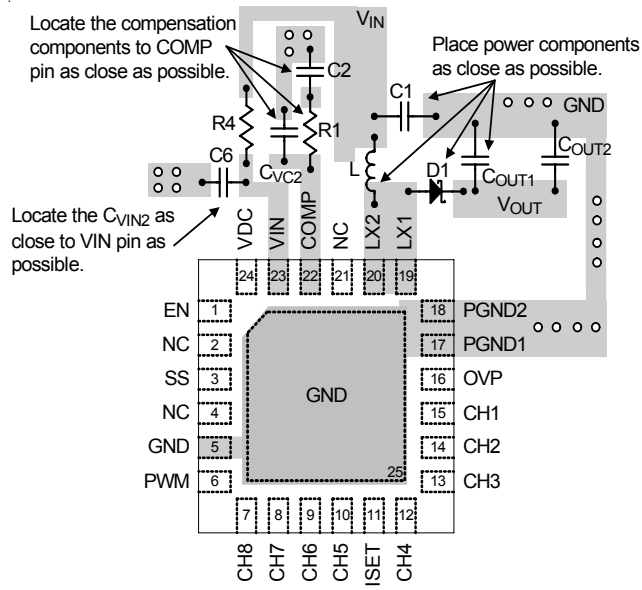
Locate the compensation components to COMP pin as close as possible.

$V_{IN}$

Place power components as close as possible.

C2

C1

GND

R4

R1

$C_{OUT2}$

C6

$C_{VC2}$

L

D1

$C_{OUT1}$

$V_{OUT}$

Locate the $C_{VIN2}$ as close to VIN pin as possible.

VDC VIN COMP NC LX2 LX1

24 23 22 21 20 19

EN 1

NC 2

SS 3

NC 4

GND 5

PWM 6

18 PGND2

17 PGND1

16 OVP

15 CH1

14 CH2

13 CH3

GND

25

7 8 9 10 11 12

CH8 CH7 CH6 CH5 ISET CH4